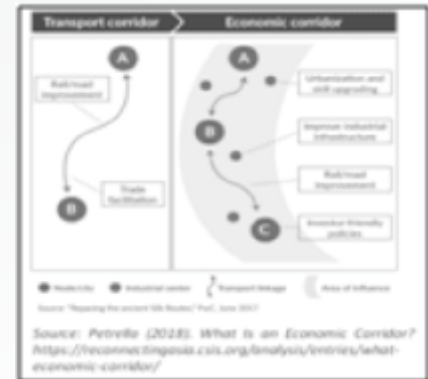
Transport corridor

Economic corridor

A

Rail/road improvement

Trade facilitation

B

A

Urbanization and skill upgrading

B

Improve industrial infrastructure

Rail/road improvement

C

Investor-friendly policies

Node city

Industrial center

Transport linkage

Area of influence

Source: "Repaving the ancient Silk Routes," PwC, June 2017

Source: Petrella (2018). What is an Economic Corridor? https://reconnectingasia.csis.org/analysis/entries/what-economic-corridor/